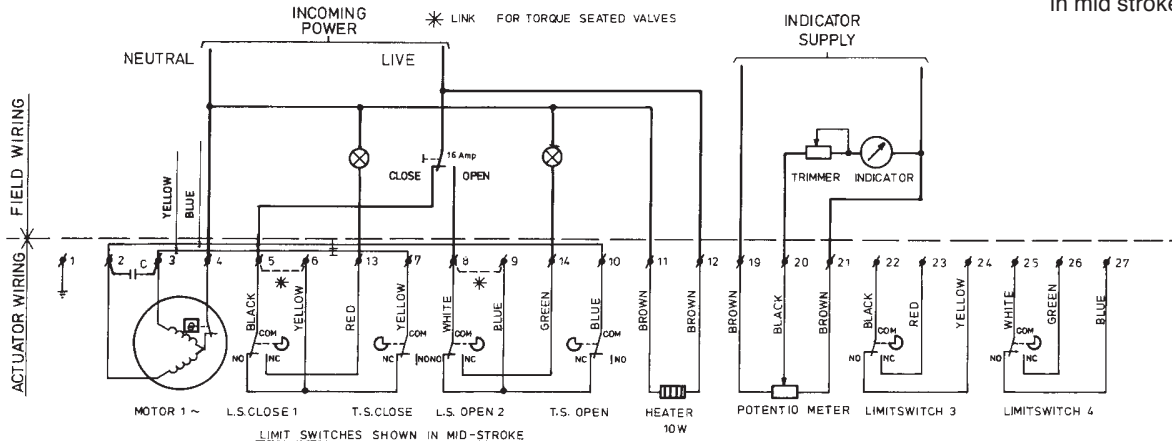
in mid stroke

INCOMING POWER

✱ LINK FOR TORQUE SEATED VALVES

INDICATOR SUPPLY

NEUTRAL

LIVE

FIELD WIRING

ACTUATOR WIRING

YELLOW

BLUE

16 Amp

CLOSE

OPEN

TRIMMER

INDICATOR

1 2 C 3 4 5 6 13 7 8 9 14 10 11 12 19 20 21 22 23 24 25 26 27

BLACK

YELLOW

RED

YELLOW

WHITE

BLUE

GREEN

BLUE

BROWN

BROWN

BROWN

BLACK

BROWN

BLACK

RED

YELLOW

WHITE

GREEN

BLUE

COM

NO NC

COM

NC NO

COM

NO NC

COM

NC NO

COM

NO NC

COM

NO NC

MOTOR 1 ~

L.S.CLOSE 1

T.S.CLOSE

L.S. OPEN 2

T.S. OPEN

HEATER 10 W

POTENTIO METER

LIMITSWITCH 3

LIMITSWITCH 4

LIMIT SWITCHES SHOWN IN MID-STROKE